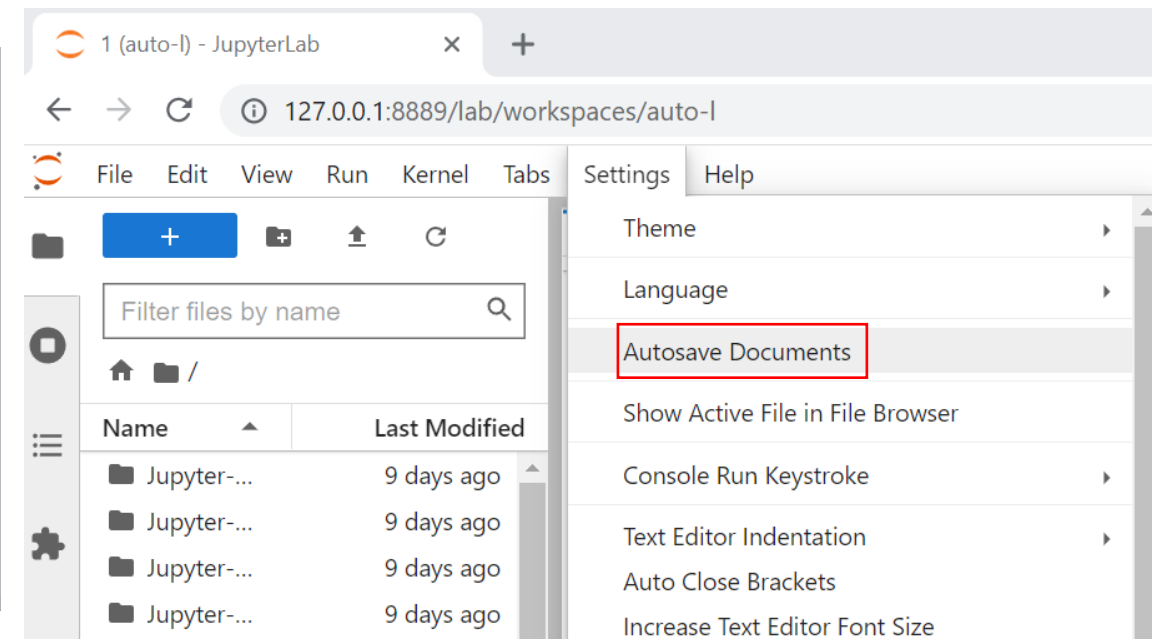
1 (auto-l) - JupyterLab

127.0.0.1:8889/lab/workspaces/auto-l

File Edit View Run Kernel Tabs Settings Help

+

Filter files by name

/

| Name | Last Modified |
|---|---|
| Jupyter-... | 9 days ago |
| Jupyter-... | 9 days ago |
| Jupyter-... | 9 days ago |
| Jupyter-... | 9 days ago |

Theme
Language
Autosave Documents
Show Active File in File Browser
Console Run Keystroke
Text Editor Indentation
Auto Close Brackets
Increase Text Editor Font Size